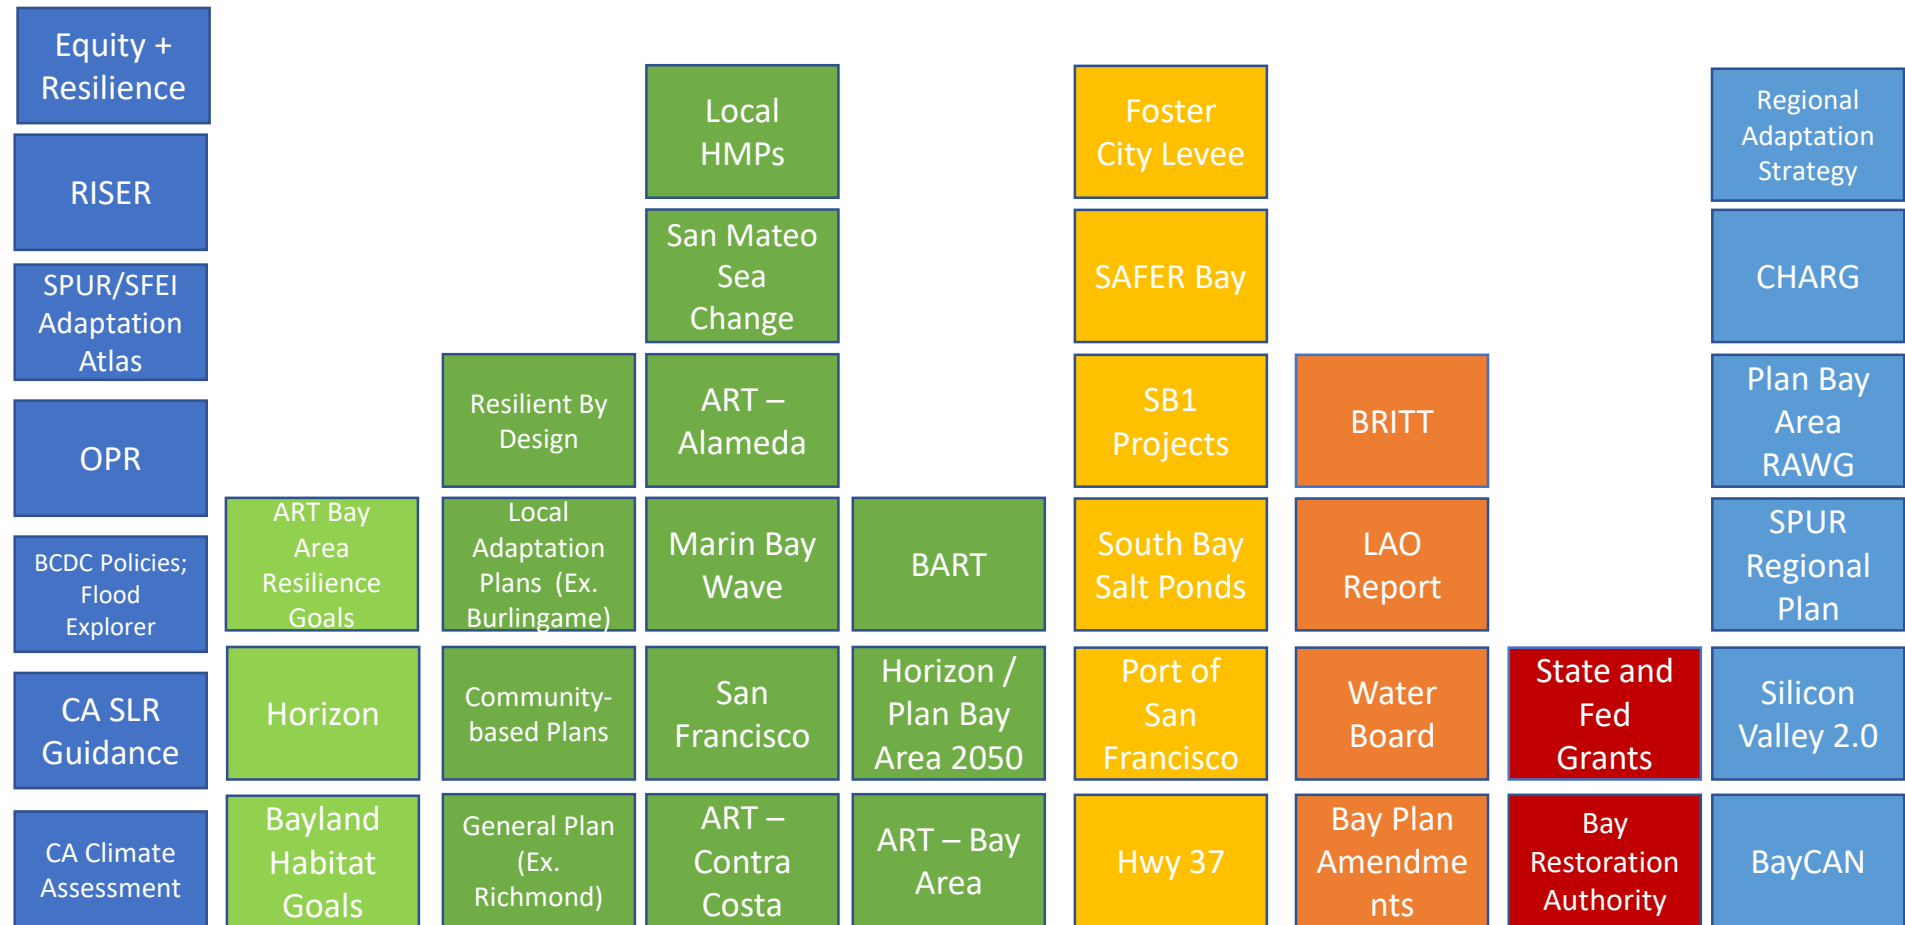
Equity + Resilience

RISER

SPUR/SFEI Adaptation Atlas

OPR

BCDC Policies; Flood Explorer

CA SLR Guidance

CA Climate Assessment

ART Bay Area Resilience Goals

Horizon

Bayland Habitat Goals

Resilient By Design

Local Adaptation Plans (Ex. Burlingame)

Community-based Plans

General Plan (Ex. Richmond)

Local HMPs

San Mateo Sea Change

ART – Alameda

Marin Bay Wave

San Francisco

ART – Contra Costa

BART

Horizon / Plan Bay Area 2050

ART – Bay Area

Foster City Levee

SAFER Bay

SB1 Projects

South Bay Salt Ponds

Port of San Francisco

Hwy 37

BRITT

LAO Report

Water Board

Bay Plan Amendme nts

State and Fed Grants

Bay Restoration Authority

Regional Adaptation Strategy

CHARG

Plan Bay Area RAWG

SPUR Regional Plan

Silicon Valley 2.0

BayCAN